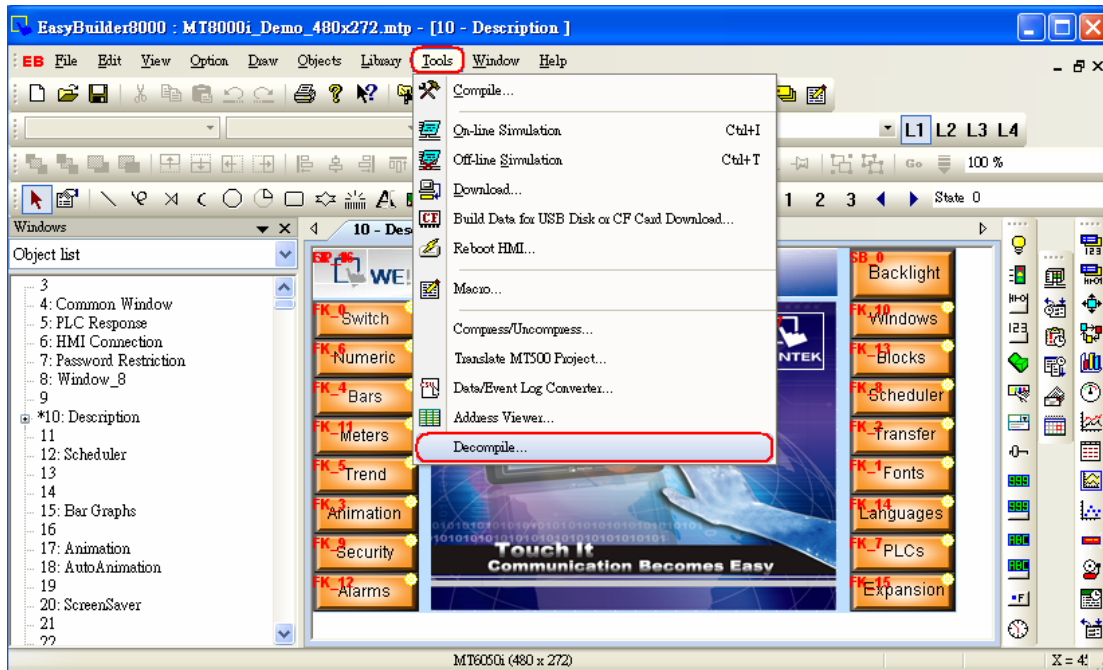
EasyBuilder8000 : MT8000i_Demo_480x272.mtp - [10 - Description ]

EB File Edit View Option Draw Objects Library Tools Window Help

Compile...
On-line Simulation Ctrl+I
Off-line Simulation Ctrl+T
Download...
Build Data for USB Disk or CF Card Download...
Reboot HMI...
Macro...
Compress/Uncompress...
Translate MT500 Project...
Data/Event Log Converter...
Address Viewer...
Decompile...

L1 L2 L3 L4
100 %
1 2 3 State 0

Windows
Object list
3
4: Common Window
5: PLC Response
6: HMI Connection
7: Password Restriction
8: Window_8
9
*10: Description
11
12: Scheduler
13
14
15: Bar Graphs
16
17: Animation
18: AutoAnimation
19
20: ScreenSaver
21
22

10 - Des

FK_0 Switch
FK_6 Numeric
FK_4 Bars
FK_11 Meters
FK_5 Trend
FK_3 Animation
FK_9 Security
FK_12 Alarms
SB_0 Backlight
FK_10 Windows
FK_13 Blocks
FK_8 Scheduler
FK_2 Transfer
FK_1 Fonts
FK_14 Languages
FK_7 PLCs
FK_15 Expansion
WE
NTEK
Touch It
Communication Becomes Easy

MT6050i (480 x 272)
X = 4